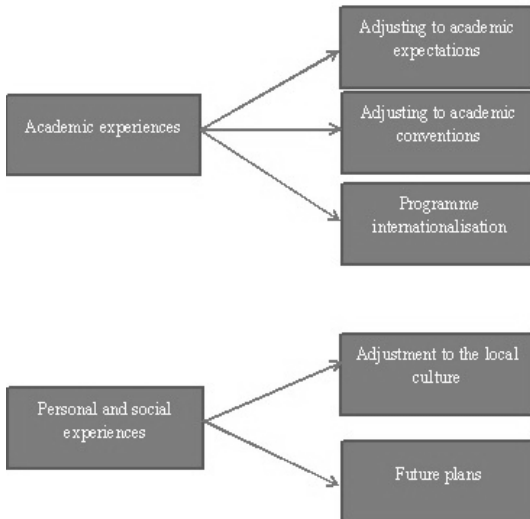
Academic experiences

Adjusting to academic expectations

Adjusting to academic conventions

Programme internationalisation

Personal and social experiences

Adjustment to the local culture

Future plans